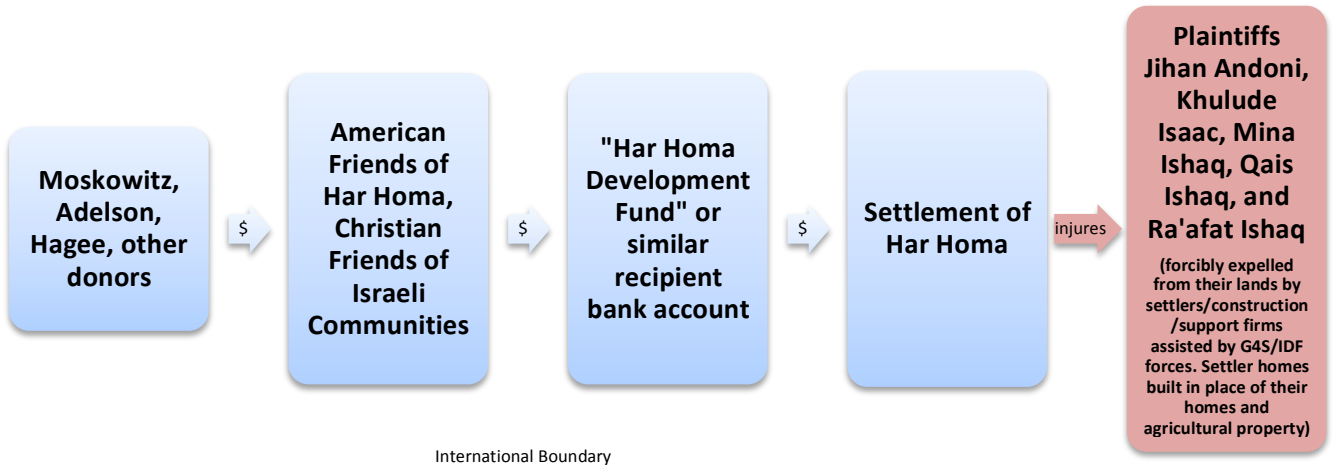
Moskowitz, Adelson, Hagee, other donors

$

American Friends of Har Homa, Christian Friends of Israeli Communities

$

"Har Homa Development Fund" or similar recipient bank account

$

Settlement of Har Homa

injures

Plaintiffs Jihan Andoni, Khulude Isaac, Mina Ishaq, Qais Ishaq, and Ra'afat Ishaq

(forcibly expelled from their lands by settlers/construction /support firms assisted by G4S/IDF forces. Settler homes built in place of their homes and agricultural property)

International Boundary